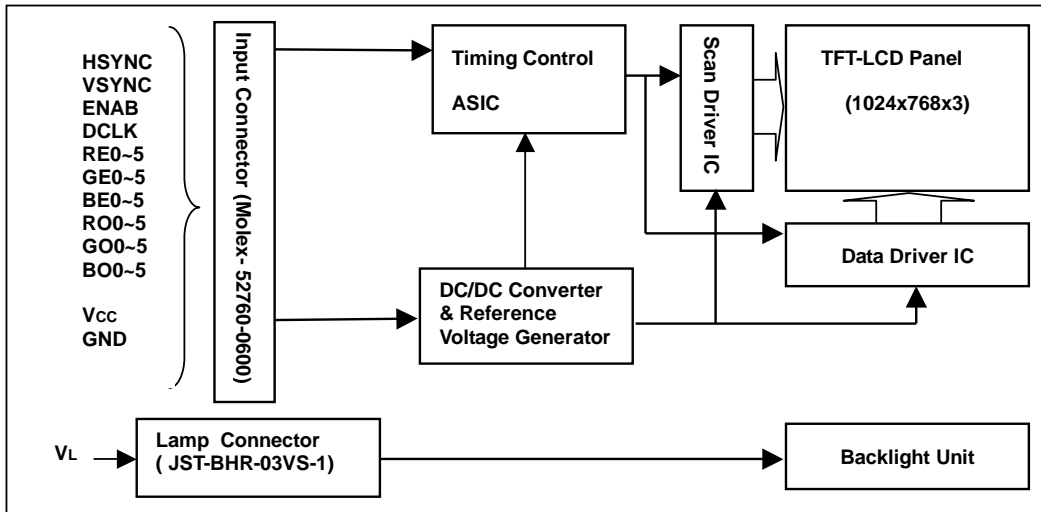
HSYNC
VSYNC
ENAB
DCLK
RE0~5
GE0~5
BE0~5
RO0~5
GO0~5
BO0~5

VCC
GND

Input Connector (Molex- 52760-0600)

Timing Control

ASIC

Scan Driver IC

TFT-LCD Panel

(1024x768x3)

Data Driver IC

DC/DC Converter
& Reference
Voltage Generator

VL

Lamp Connector
( JST-BHR-03VS-1)

Backlight Unit